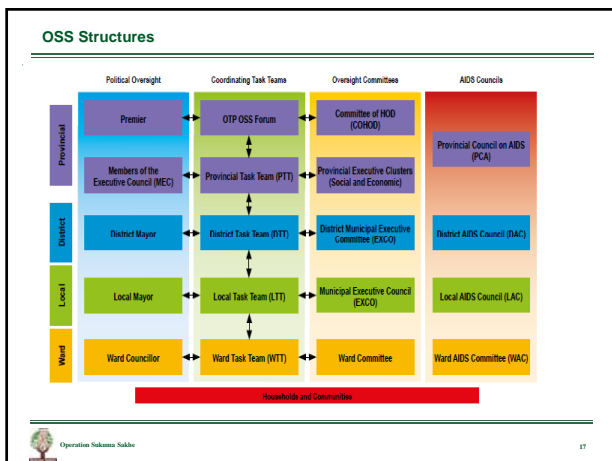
OSS Structures

Political Oversight

Coordinating Task Teams

Oversight Committees

AIDS Councils

Provincial

District

Local

Ward

Premier

OTP OSS Forum

Committee of HOD (COHOD)

Members of the Executive Council (MEC)

Provincial Task Team (PTT)

Provincial Executive Clusters (Social and Economic)

Provincial Council on AIDS (PCA)

District Mayor

District Task Team (DTT)

District Municipal Executive Committee (EXCO)

District AIDS Council (DAC)

Local Mayor

Local Task Team (LTT)

Municipal Executive Council (EXCO)

Local AIDS Council (LAC)

Ward Councillor

Ward Task Team (WTT)

Ward Committee

Ward AIDS Committee (WAC)

Households and Communities

Operation Sukuma Sakhe

17